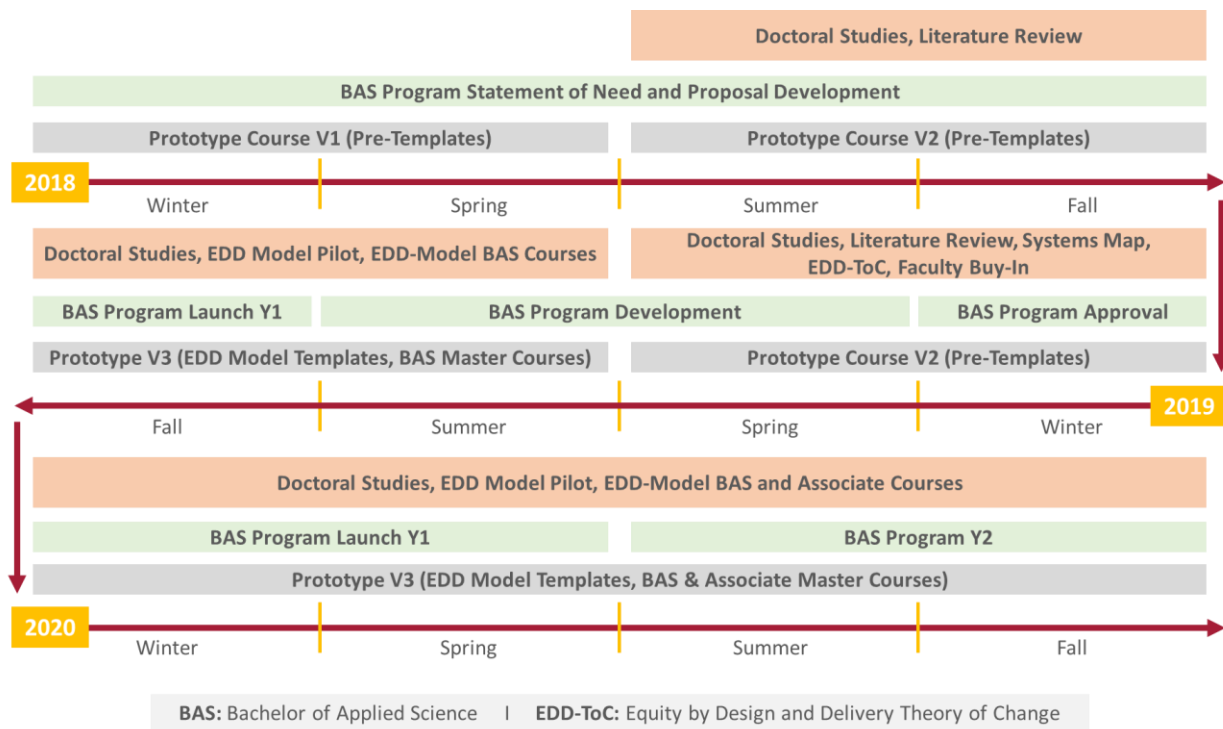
Doctoral Studies, Literature Review

BAS Program Statement of Need and Proposal Development

Prototype Course V1 (Pre-Templates)

Prototype Course V2 (Pre-Templates)

2018

Winter

Spring

Summer

Fall

Doctoral Studies, EDD Model Pilot, EDD-Model BAS Courses

Doctoral Studies, Literature Review, Systems Map, EDD-ToC, Faculty Buy-In

BAS Program Launch Y1

BAS Program Development

BAS Program Approval

Prototype V3 (EDD Model Templates, BAS Master Courses)

Prototype Course V2 (Pre-Templates)

2019

Fall

Summer

Spring

Winter

Doctoral Studies, EDD Model Pilot, EDD-Model BAS and Associate Courses

BAS Program Launch Y1

BAS Program Y2

Prototype V3 (EDD Model Templates, BAS & Associate Master Courses)

2020

Winter

Spring

Summer

Fall

BAS: Bachelor of Applied Science | EDD-ToC: Equity by Design and Delivery Theory of Change